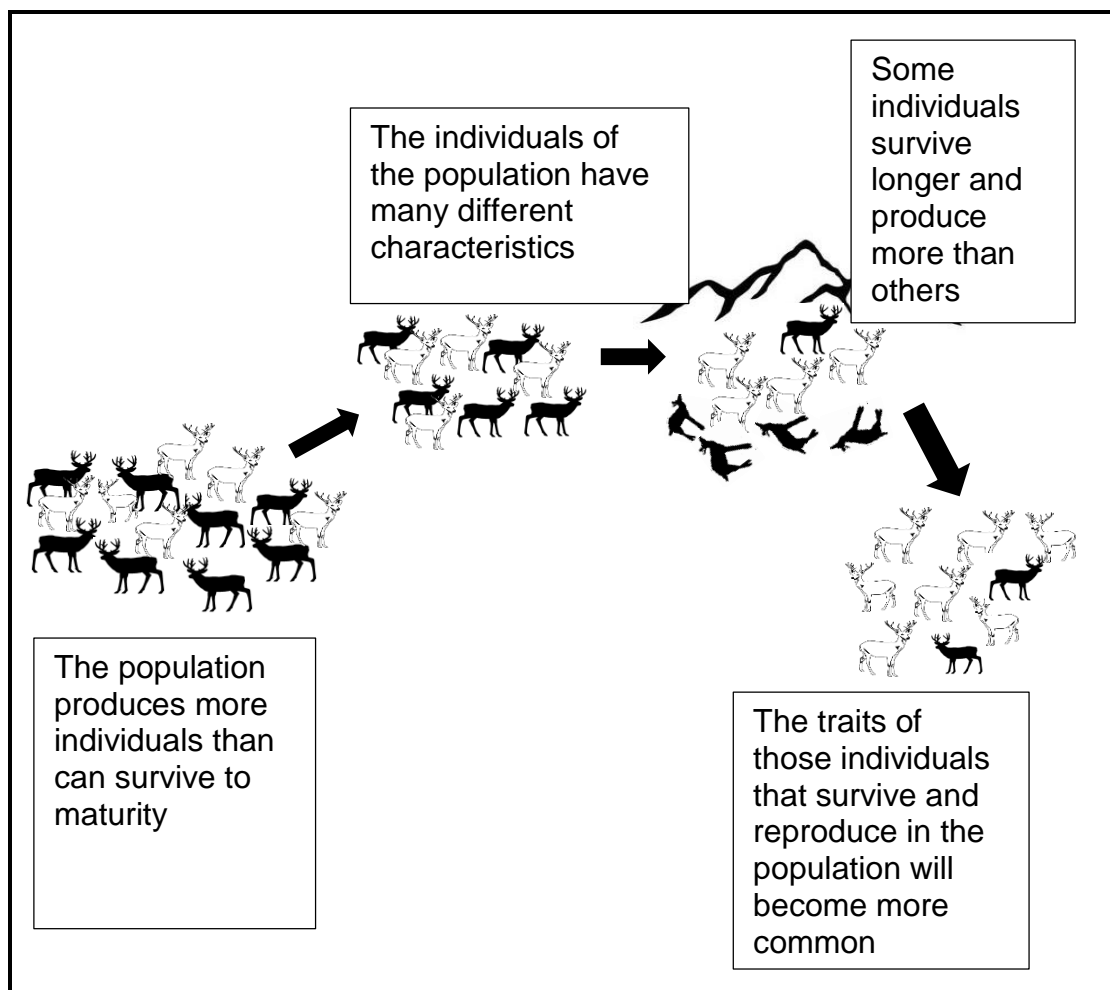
The individuals of the population have many different characteristics

Some individuals survive longer and produce more than others

The population produces more individuals than can survive to maturity

The traits of those individuals that survive and reproduce in the population will become more common